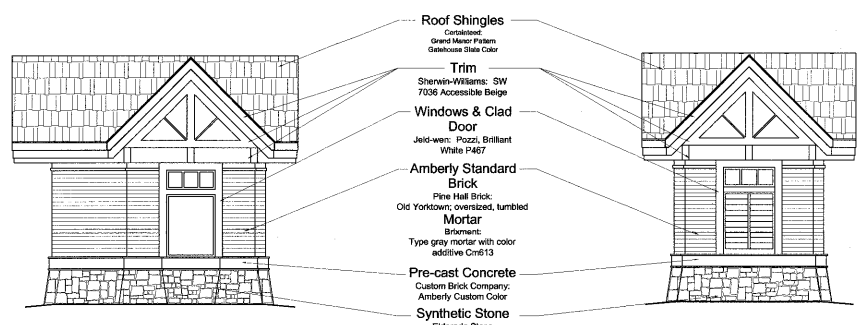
Roof Shingles
Certainteed:
Grand Manor Pattern
Gatehouse Slate Color

Trim
Sherwin-Williams: SW
7036 Accessible Beige

Windows & Clad
Door
Jeld-wen: Pozzi, Brilliant
White P467

Amberly Standard
Brick
Pine Hall Brick:
Old Yorktown; oversized, tumbled

Mortar
Brixment:
Type gray mortar with color
additive Cm613

Pre-cast Concrete
Custom Brick Company:
Amberly Custom Color

Synthetic Stone
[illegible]